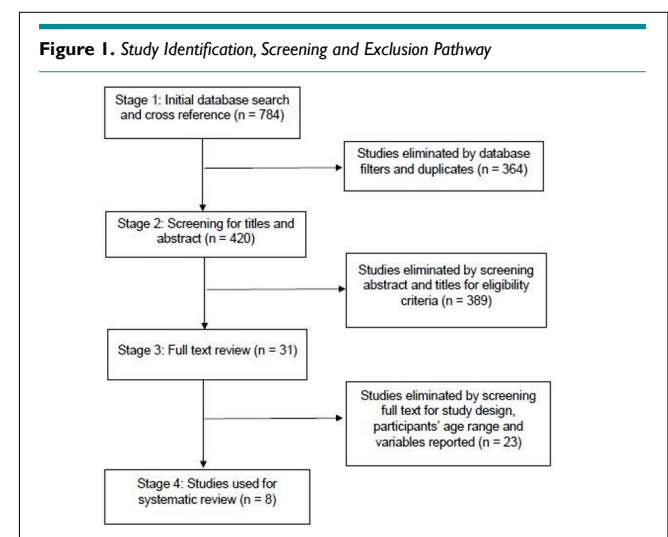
**Figure 1.** *Study Identification, Screening and Exclusion Pathway*

Stage 1: Initial database search and cross reference (n = 784)

Studies eliminated by database filters and duplicates (n = 364)

Stage 2: Screening for titles and abstract (n = 420)

Studies eliminated by screening abstract and titles for eligibility criteria (n = 389)

Stage 3: Full text review (n = 31)

Studies eliminated by screening full text for study design, participants' age range and variables reported (n = 23)

Stage 4: Studies used for systematic review (n = 8)